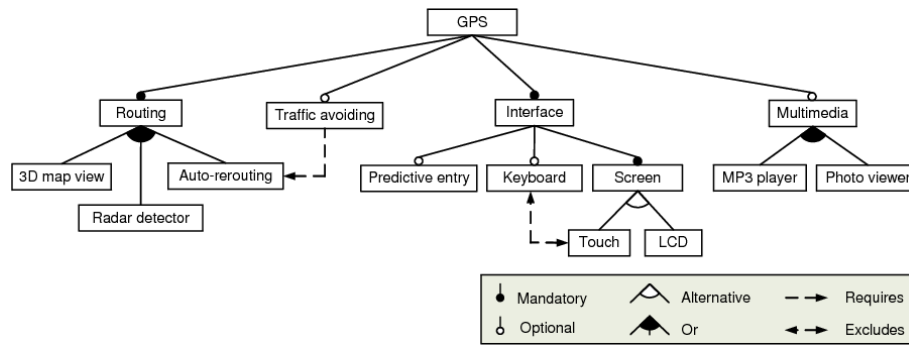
GPS

Routing

Traffic avoiding

Interface

Multimedia

3D map view

Radar detector

Auto-rerouting

Predictive entry

Keyboard

Screen

Touch

LCD

MP3 player

Photo viewer

Mandatory

Optional

Alternative

Or

Requires

Excludes